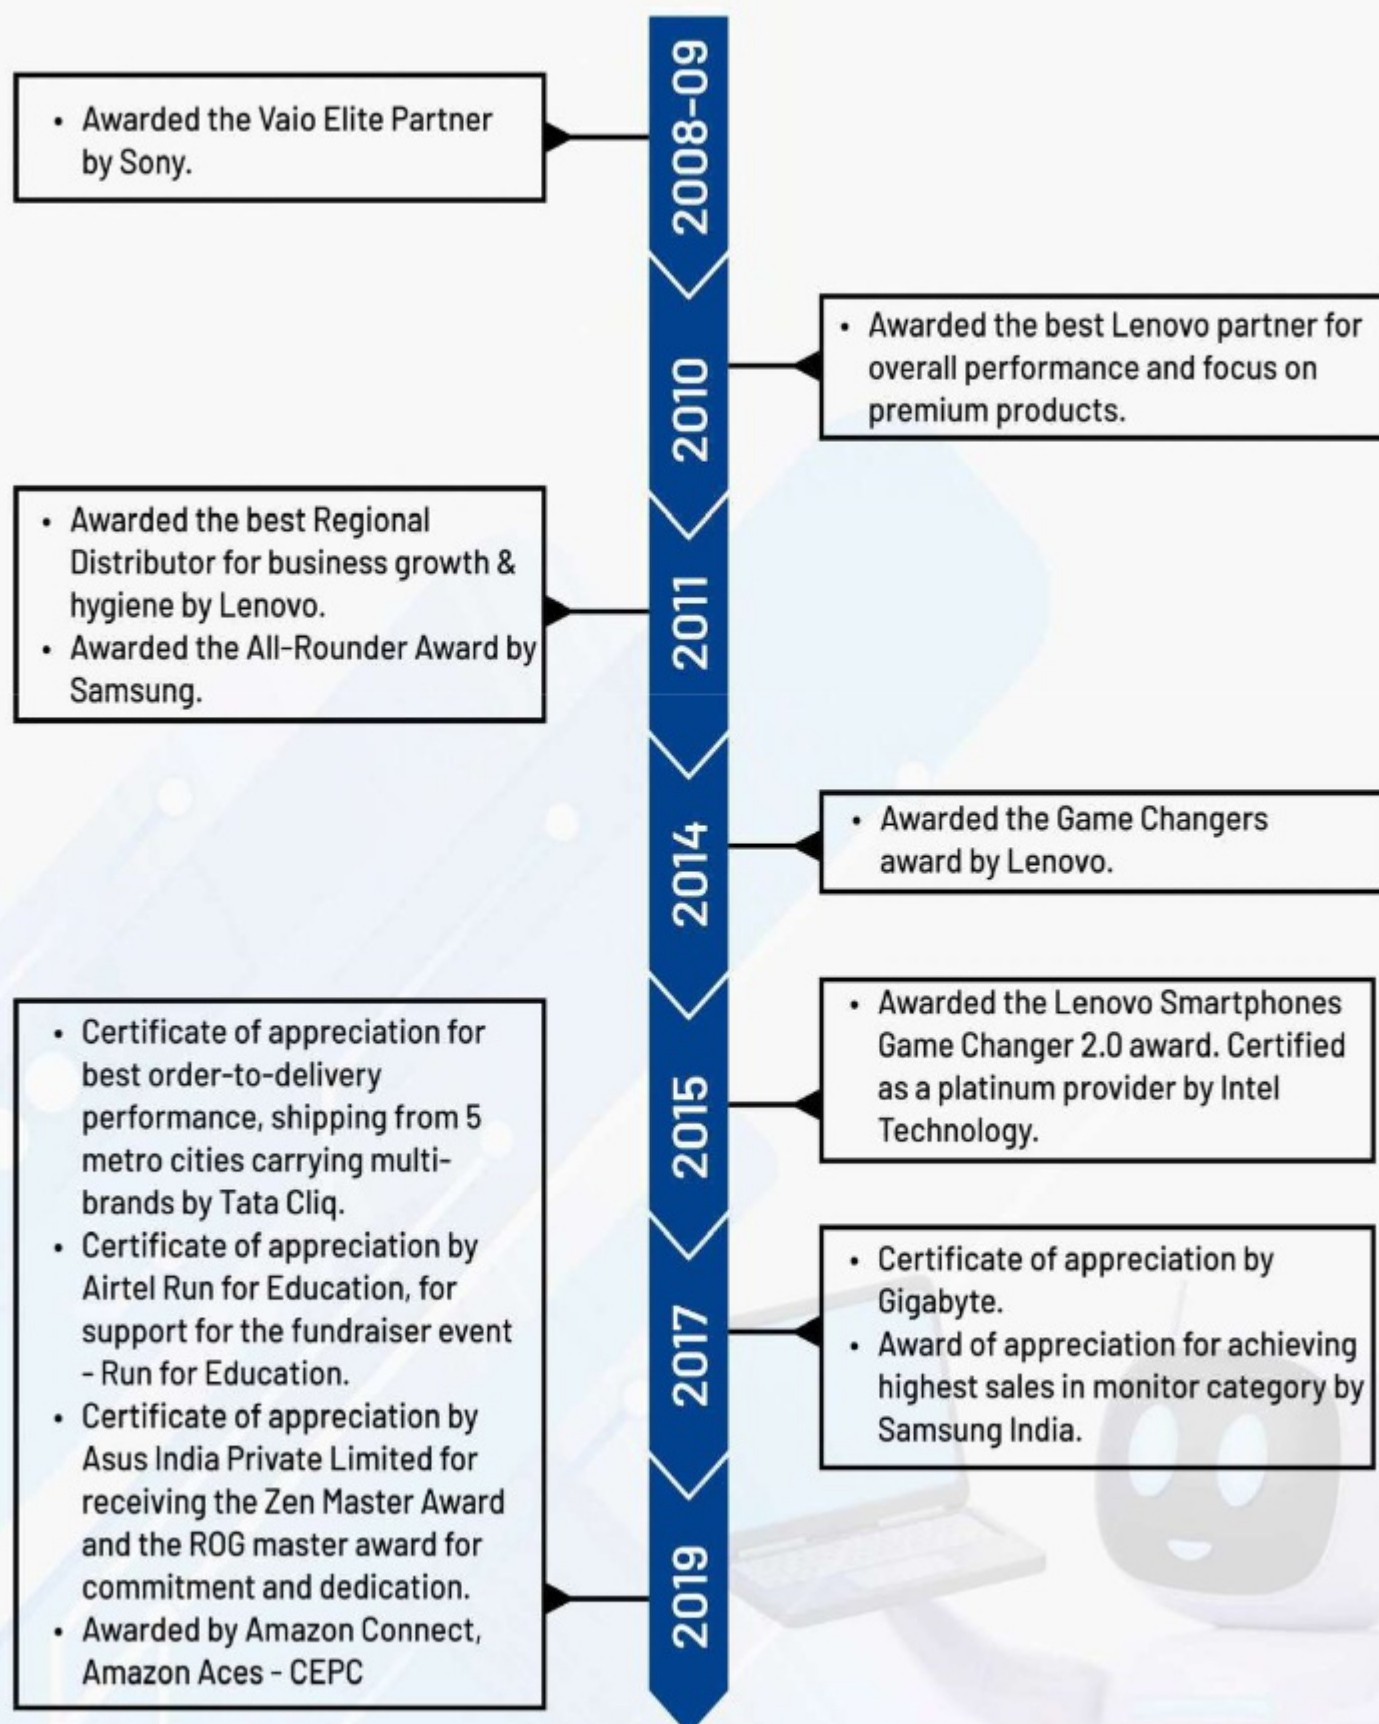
2008-09

• Awarded the Vaio Elite Partner by Sony.

2010

• Awarded the best Lenovo partner for overall performance and focus on premium products.

2011

• Awarded the best Regional Distributor for business growth & hygiene by Lenovo.
• Awarded the All-Rounder Award by Samsung.

2014

• Awarded the Game Changers award by Lenovo.

2015

• Awarded the Lenovo Smartphones Game Changer 2.0 award. Certified as a platinum provider by Intel Technology.

2017

• Certificate of appreciation by Gigabyte.
• Award of appreciation for achieving highest sales in monitor category by Samsung India.

2019

• Certificate of appreciation for best order-to-delivery performance, shipping from 5 metro cities carrying multi-brands by Tata Cliq.
• Certificate of appreciation by Airtel Run for Education, for support for the fundraiser event - Run for Education.
• Certificate of appreciation by Asus India Private Limited for receiving the Zen Master Award and the ROG master award for commitment and dedication.
• Awarded by Amazon Connect, Amazon Aces - CEPC